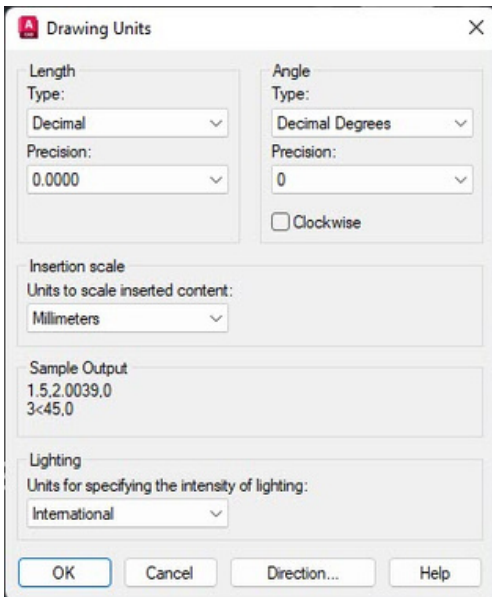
Drawing Units

Length
Type:
Decimal
Precision:
0.0000

Angle
Type:
Decimal Degrees
Precision:
0
Clockwise

Insertion scale
Units to scale inserted content:
Millimeters

Sample Output
1.5,2.0039,0
3<45,0

Lighting
Units for specifying the intensity of lighting:
International

OK
Cancel
Direction...
Help